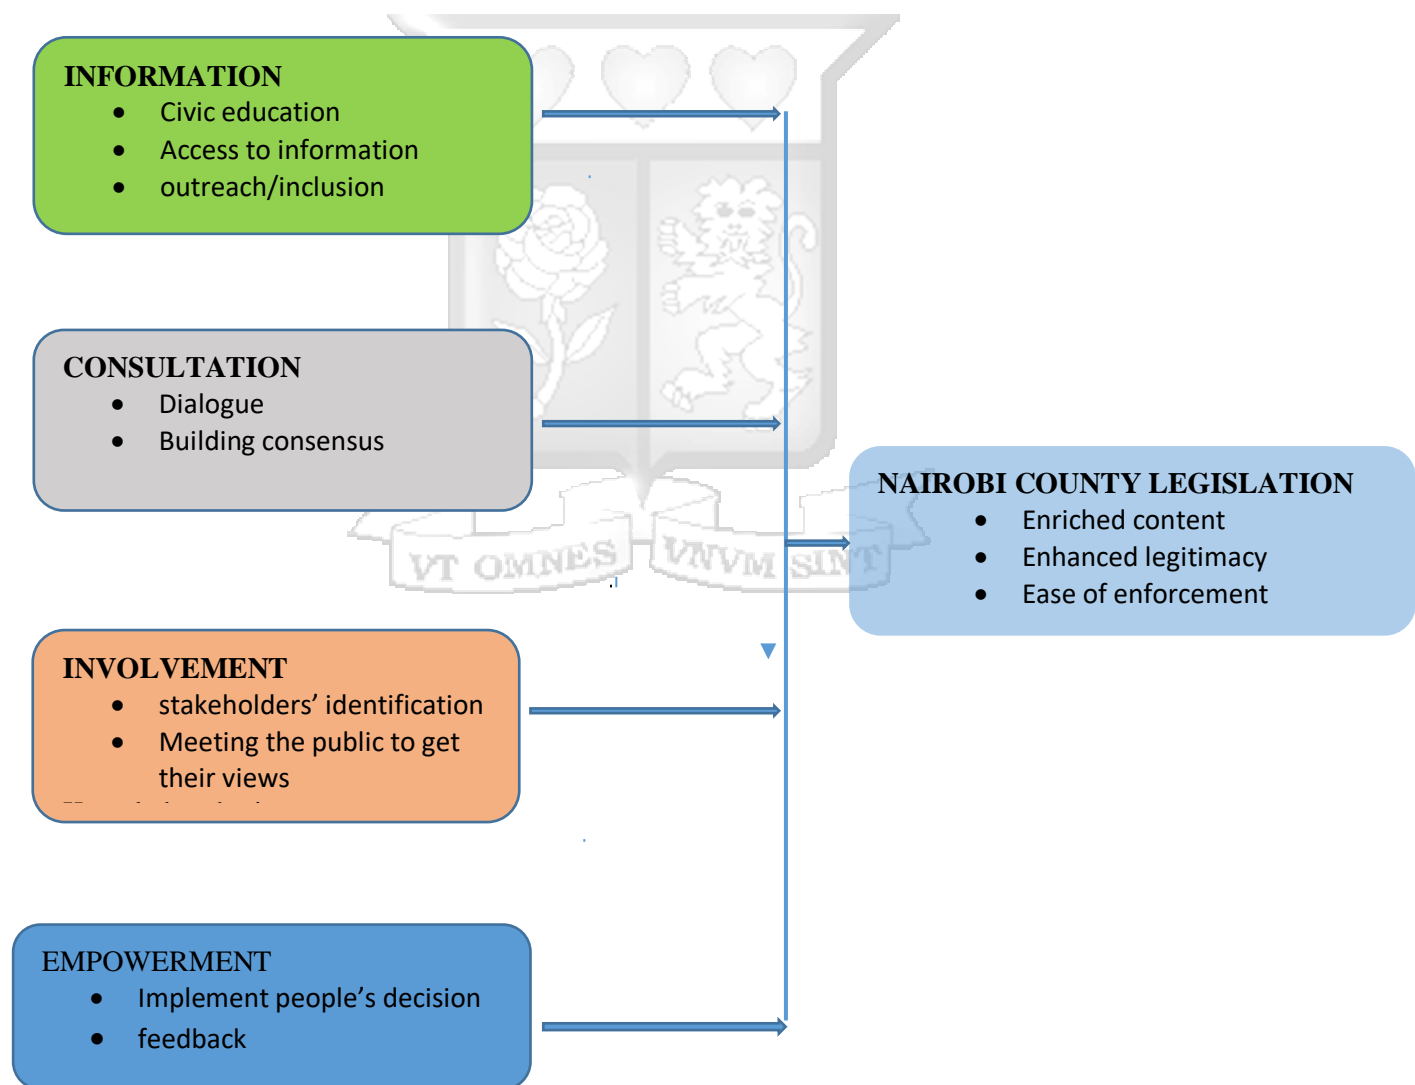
INFORMATION
- Civic education
- Access to information
- outreach/inclusion

CONSULTATION
- Dialogue
- Building consensus

VT OMNES VNVM SINT

NAIROBI COUNTY LEGISLATION
- Enriched content
- Enhanced legitimacy
- Ease of enforcement

INVOLVEMENT
- stakeholders' identification
- Meeting the public to get their views

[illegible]

EMPOWERMENT
- Implement people's decision
- feedback